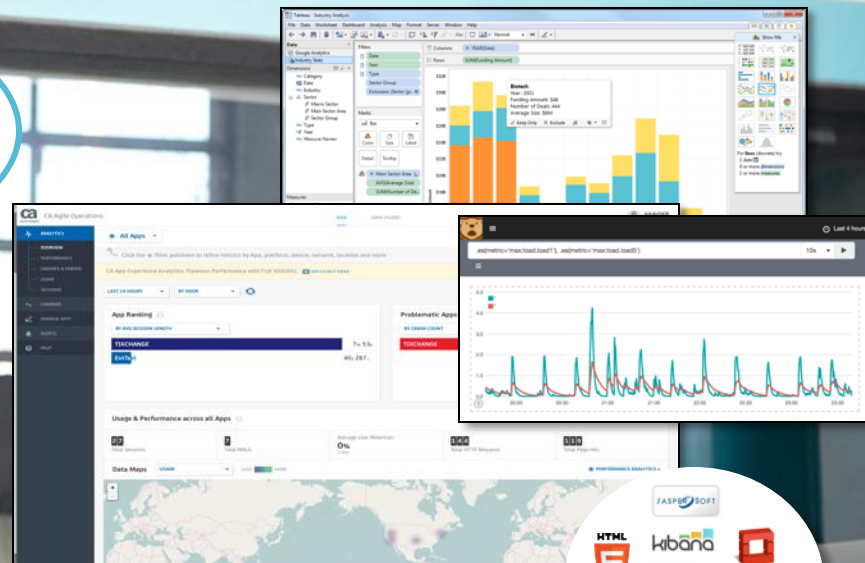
Tableau - Industry Analysis

File Data Worksheet Dashboard Analysis Map Format Server Window Help

Data

Google Analytics

Industry Stats

Dimensions

Category

Date

Industry

Sector

Macro Sector

Main Sector Area

Sector Group

Type

Year

Measure Names

Filters

Date

Year

Type

Sector Group

Exclusions (Sector (gr...

Marks

Bar

Color Size Label

Detail Tooltip

Main Sector Area

AVG(Average Size)

SUM(Number of De...

Columns YEAR(Date)

Rows SUM(Funding Amount)

Biotech

Year: 2001

Funding Amount: $4B

Number of Deals: 444

Average Size: $9M

Keep Only Exclude

Show Me

For Bars (discrete) try

1 date

0 or more dimensions

1 or more measures

CA Agile Operations

ANALYTICS

OVERVIEW

PERFORMANCE

CRASHES & ERRORS

USAGE

SESSIONS

ALERTS

HELP

All Apps

Click the filter pulldown to refine metrics by App, platform, device, network, location and more

CA App Experience Analytics. Flawless Performance with Full Visibility.

LAST 24 HOURS

BY HOUR

App Ranking

BY AVG SESSION LENGTH

TIXCHANGE

ExtTest

Problematic Apps

BY CRASH COUNT

TIXCHANGE

Usage & Performance across all Apps

Total Sessions

Total MAUs

Average User Retention

0%

Total HTTP Requests

Total Page Hits

Data Maps

USAGE

PERFORMANCE ANALYTICS

.es(metric='max:load.load1'), .es(metric='max:load.load5')

10s

Last 4 hours

JASPERSOFT

HTML

kibana